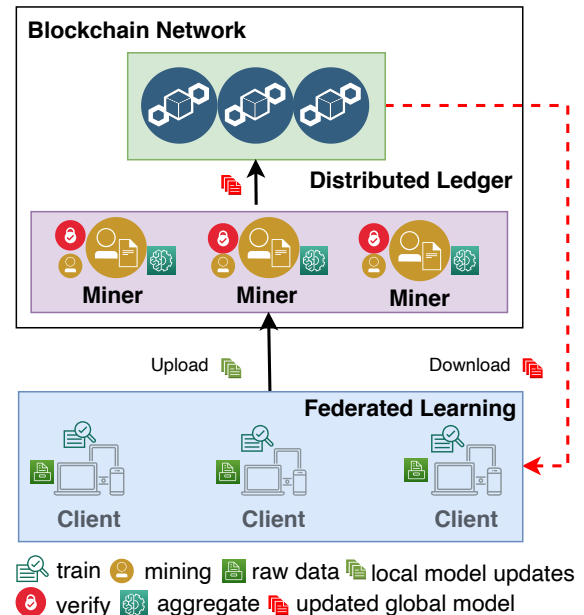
Blockchain Network

Distributed Ledger

Miner

Miner

Miner

Upload

Download

Federated Learning

Client

Client

Client

train mining raw data local model updates

verify aggregate updated global model